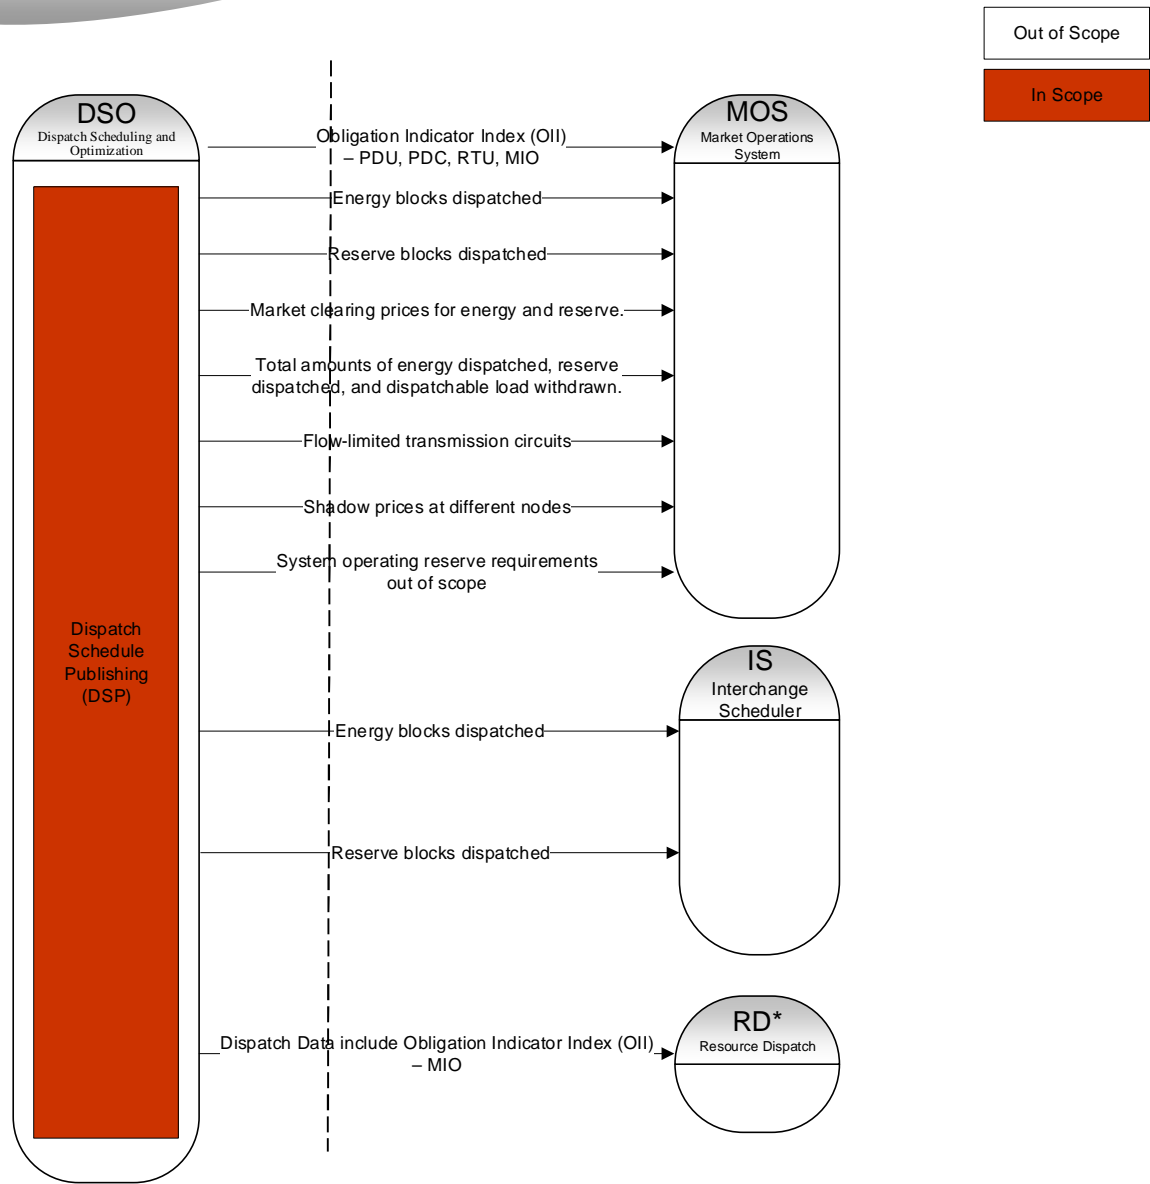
Out of Scope

In Scope

DSO
Dispatch Scheduling and Optimization

Dispatch Schedule Publishing (DSP)

MOS
Market Operations System

Obligation Indicator Index (OII) – PDU, PDC, RTU, MIO

Energy blocks dispatched

Reserve blocks dispatched

Market clearing prices for energy and reserve.

Total amounts of energy dispatched, reserve dispatched, and dispatchable load withdrawn.

Flow-limited transmission circuits

Shadow prices at different nodes

System operating reserve requirements out of scope

IS
Interchange Scheduler

Energy blocks dispatched

Reserve blocks dispatched

RD*
Resource Dispatch

Dispatch Data include Obligation Indicator Index (OII) – MIO